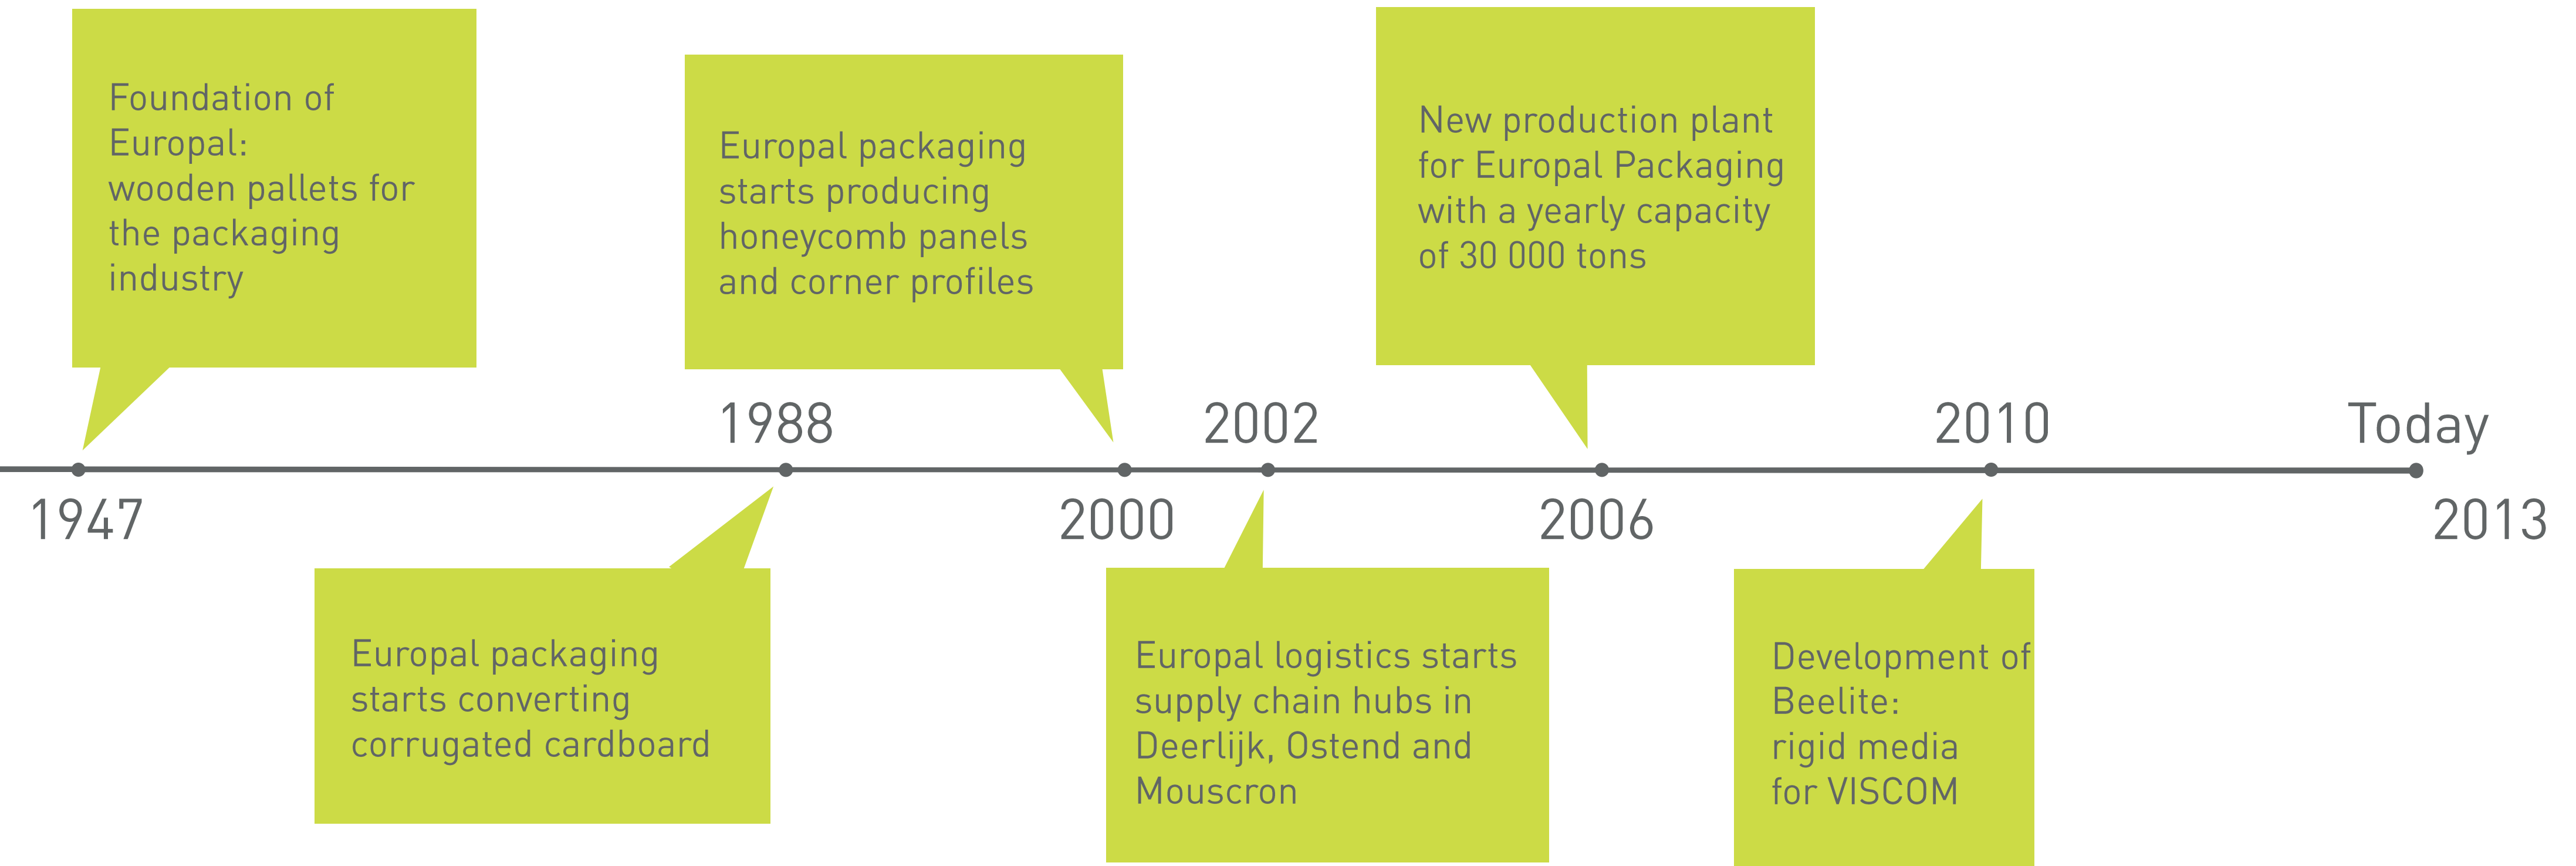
Foundation of Europal: wooden pallets for the packaging industry

Europal packaging starts producing honeycomb panels and corner profiles

New production plant for Europal Packaging with a yearly capacity of 30 000 tons

1988

2002

2010

Today

1947

2000

2006

2013

Europal packaging starts converting corrugated cardboard

Europal logistics starts supply chain hubs in Deerlijk, Ostend and Mouscron

Development of Beelite: rigid media for VISCOM